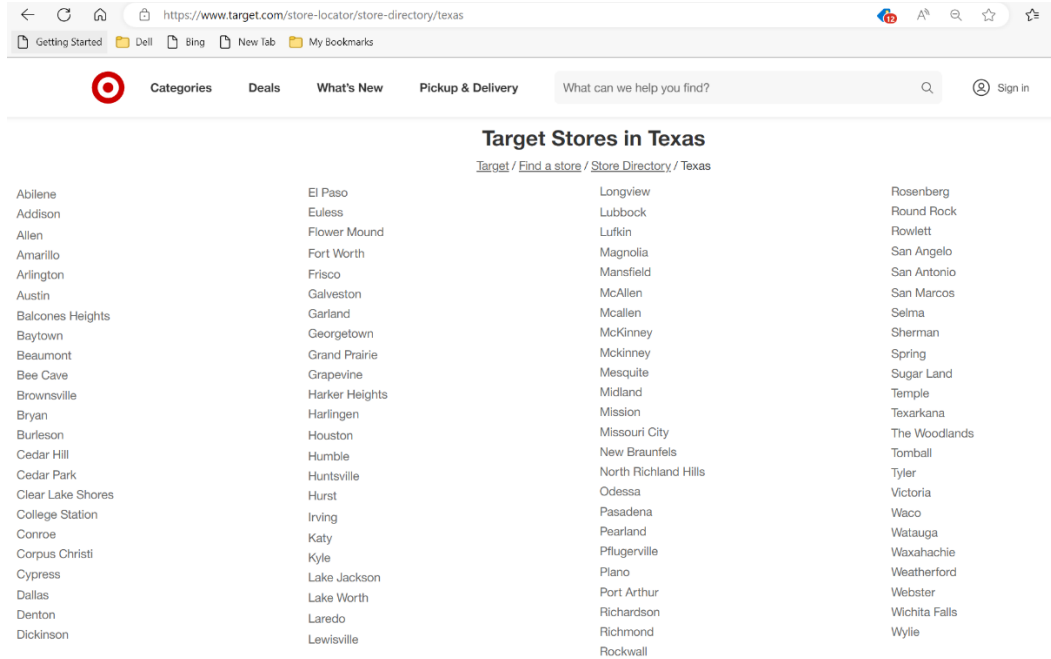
https://www.target.com/store-locator/store-directory/texas

12

Getting Started Dell Bing New Tab My Bookmarks

Categories Deals What's New Pickup & Delivery What can we help you find? Sign in

Target Stores in Texas

Target / Find a store / Store Directory / Texas

Abilene
Addison
Allen
Amarillo
Arlington
Austin
Balcones Heights
Baytown
Beaumont
Bee Cave
Brownsville
Bryan
Burleson
Cedar Hill
Cedar Park
Clear Lake Shores
College Station
Conroe
Corpus Christi
Cypress
Dallas
Denton
Dickinson

El Paso
Euless
Flower Mound
Fort Worth
Frisco
Galveston
Garland
Georgetown
Grand Prairie
Grapevine
Harker Heights
Harlingen
Houston
Humble
Huntsville
Hurst
Irving
Katy
Kyle
Lake Jackson
Lake Worth
Laredo
Lewisville

Longview
Lubbock
Lufkin
Magnolia
Mansfield
McAllen
Mcallen
McKinney
Mckinney
Mesquite
Midland
Mission
Missouri City
New Braunfels
North Richland Hills
Odessa
Pasadena
Pearland
Pflugerville
Plano
Port Arthur
Richardson
Richmond
Rockwall

Rosenberg
Round Rock
Rowlett
San Angelo
San Antonio
San Marcos
Selma
Sherman
Spring
Sugar Land
Temple
Texarkana
The Woodlands
Tomball
Tyler
Victoria
Waco
Watauga
Waxahachie
Weatherford
Webster
Wichita Falls
Wylie